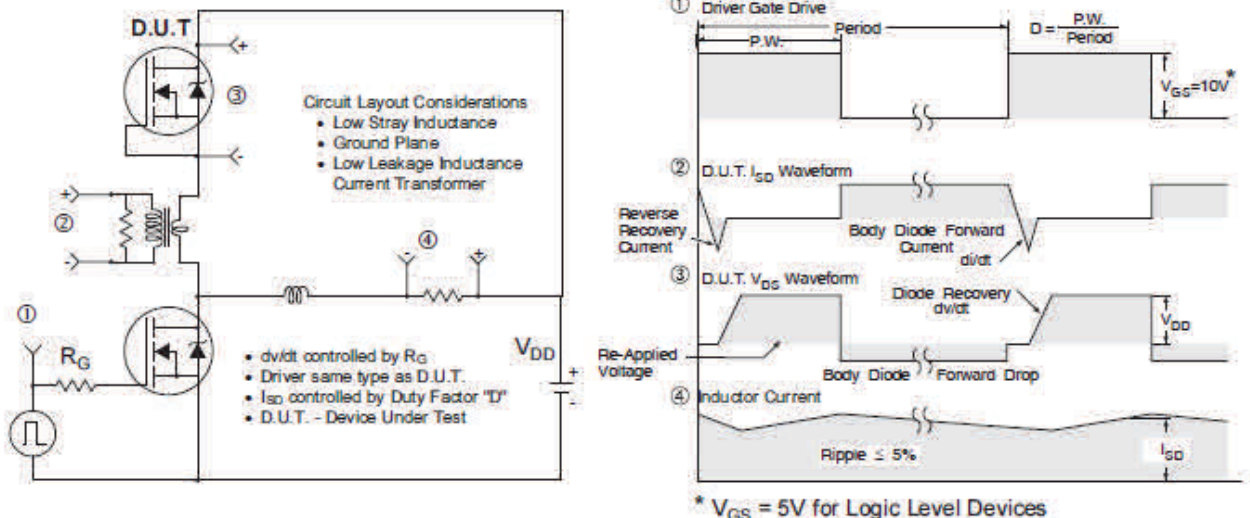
D.U.T

+

③

-

Circuit Layout Considerations
• Low Stray Inductance
• Ground Plane
• Low Leakage Inductance Current Transformer

+

②

-

④

①

$R_G$

$V_{DD}$

+

-

• dv/dt controlled by $R_G$
• Driver same type as D.U.T.
• $I_{SD}$ controlled by Duty Factor "D"
• D.U.T. - Device Under Test

① Driver Gate Drive

P.W.

Period

$D = \frac{P.W.}{Period}$

$V_{GS}=10V^*$

② D.U.T. $I_{SD}$ Waveform

Reverse Recovery Current

Body Diode Forward Current

di/dt

③ D.U.T. $V_{DS}$ Waveform

Diode Recovery dv/dt

$V_{DD}$

Re-Applied Voltage

Body Diode Forward Drop

④ Inductor Current

Ripple ≤ 5%

$I_{SD}$

* $V_{GS}$ = 5V for Logic Level Devices